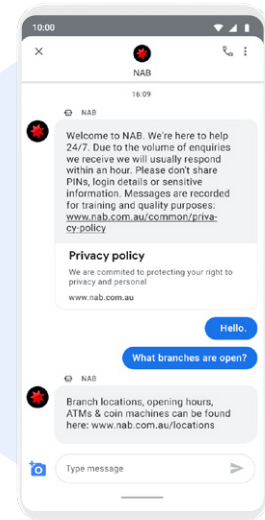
10:00

NAB

16:09

NAB

Welcome to NAB. We're here to help 24/7. Due to the volume of enquiries we receive we will usually respond within an hour. Please don't share PINs, login details or sensitive information. Messages are recorded for training and quality purposes: www.nab.com.au/common/privacy-policy

Privacy policy

We are commited to protecting your right to privacy and personal

www.nab.com.au

Hello.

What branches are open?

NAB

Branch locations, opening hours, ATMs & coin machines can be found here: www.nab.com.au/locations

Type message